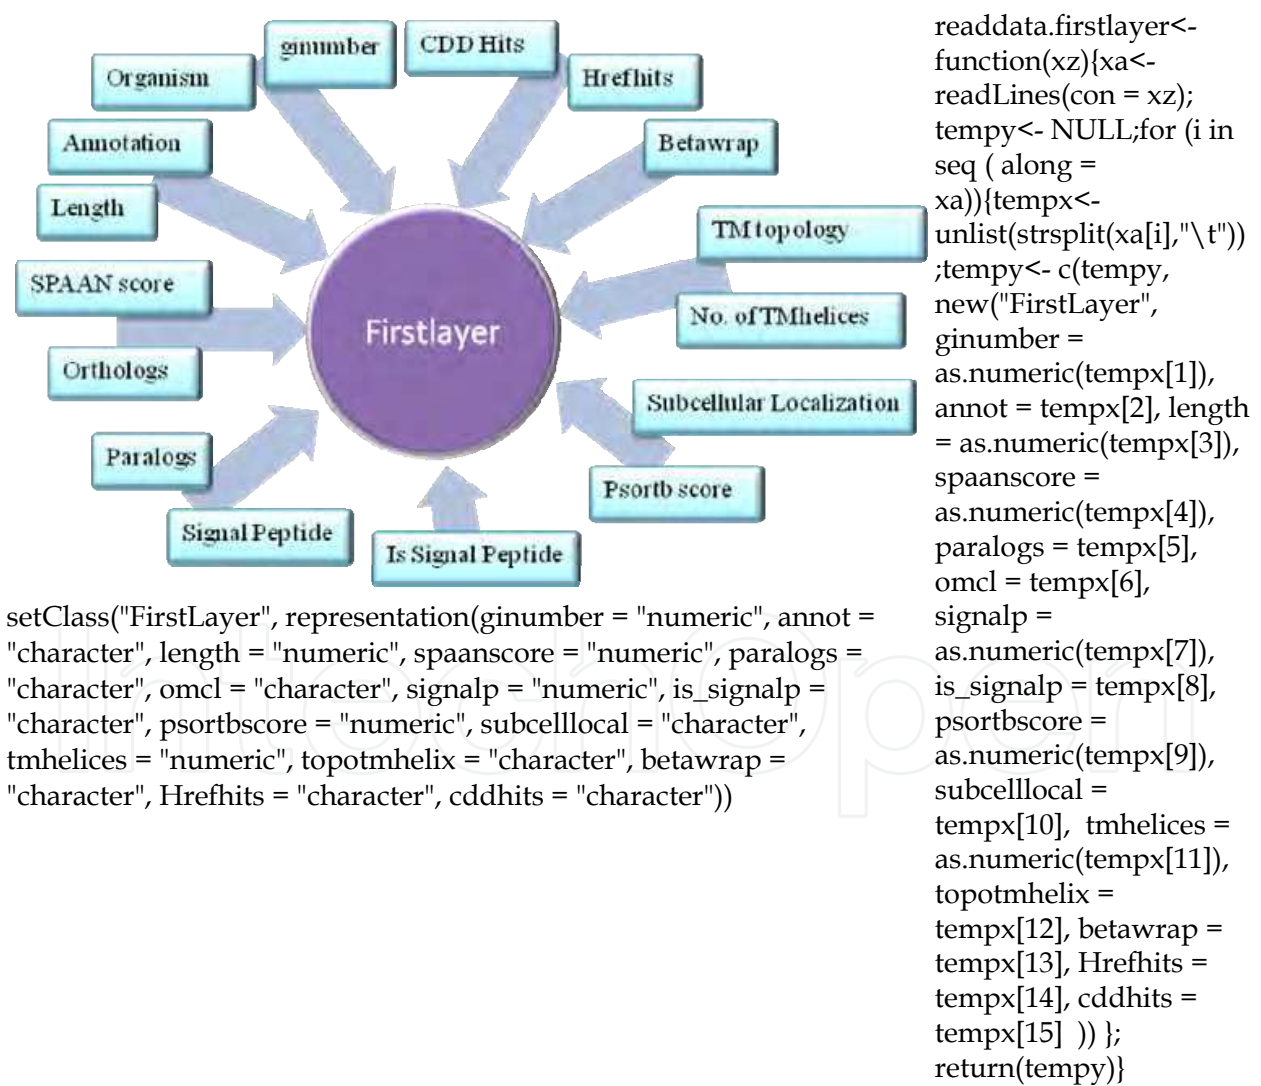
Organism

ginumber

CDD Hits

Hrefhits

Annotation

Betawrap

Length

TM topology

SPAAN score

Firstlayer

No. of TMhelices

Orthologs

Subcellular Localization

Paralogs

Psortb score

Signal Peptide

Is Signal Peptide

setClass("FirstLayer", representation(ginumber = "numeric", annot = "character", length = "numeric", spaanscore = "numeric", paralogs = "character", omcl = "character", signalp = "numeric", is_signalp = "character", psortbscore = "numeric", subcelllocal = "character", tmhelices = "numeric", topotmhelix = "character", betawrap = "character", Hrefhits = "character", cddhits = "character"))

readdata.firstlayer<-function(xz){xa<-readLines(con = xz); tempy<- NULL;for (i in seq ( along = xa)){tempx<-unlist(strsplit(xa[i],"\t")) ;tempy<- c(tempy, new("FirstLayer", ginumber = as.numeric(tempx[1]), annot = tempx[2], length = as.numeric(tempx[3]), spaanscore = as.numeric(tempx[4]), paralogs = tempx[5], omcl = tempx[6], signalp = as.numeric(tempx[7]), is_signalp = tempx[8], psortbscore = as.numeric(tempx[9]), subcelllocal = tempx[10], tmhelices = as.numeric(tempx[11]), topotmhelix = tempx[12], betawrap = tempx[13], Hrefhits = tempx[14], cddhits = tempx[15] )) }; return(tempy)}